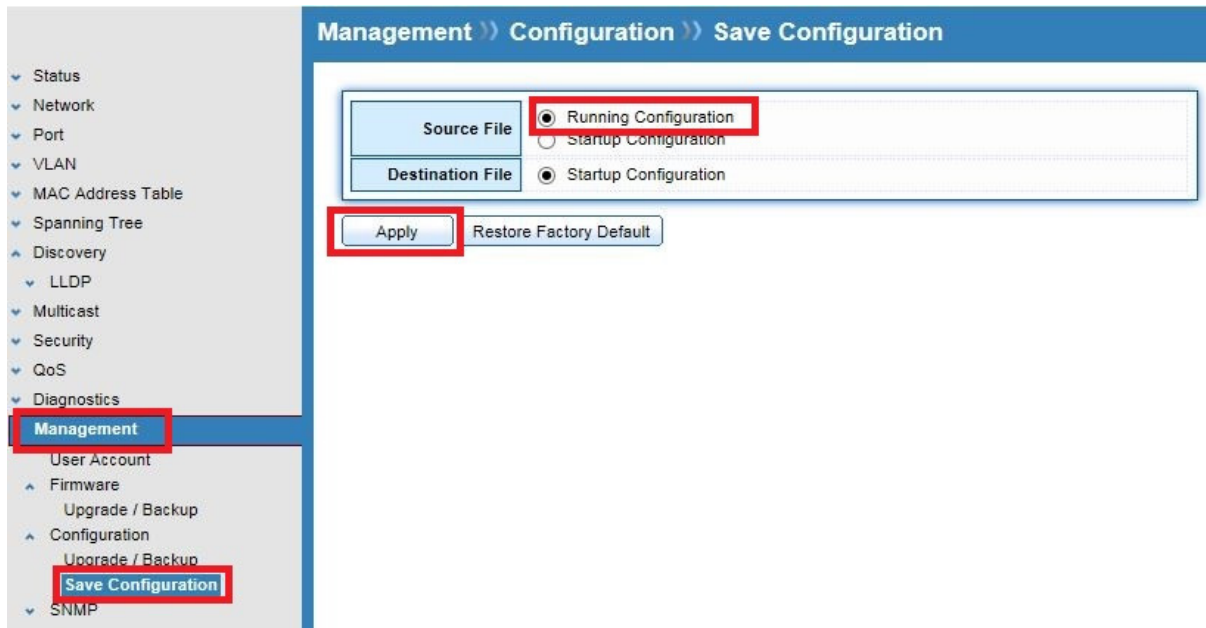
Status
Network
Port
VLAN
MAC Address Table
Spanning Tree
Discovery
LLDP
Multicast
Security
QoS
Diagnostics
Management
User Account
Firmware
Upgrade / Backup
Configuration
Upgrade / Backup
Save Configuration
SNMP

Management » Configuration » Save Configuration

| Source File | Running Configuration<br>Startup Configuration |
|---|---|
| Destination File | Startup Configuration |

Apply
Restore Factory Default